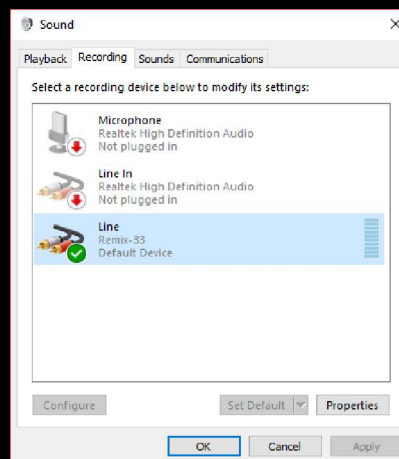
Sound

Playback | Recording | Sounds | Communications

Select a recording device below to modify its settings:

Microphone
Realtek High Definition Audio
Not plugged in

Line In
Realtek High Definition Audio
Not plugged in

Line
Remix-33
Default Device

Configure

Set Default

Properties

OK

Cancel

Apply